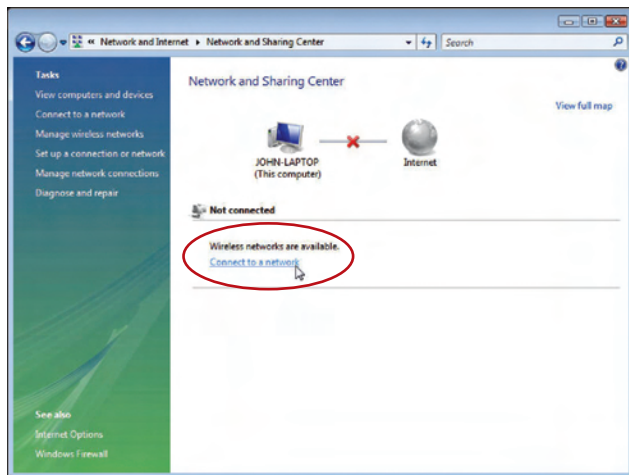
« Network and Internet ▸ Network and Sharing Center

Search

Tasks

View computers and devices

Connect to a network

Manage wireless networks

Set up a connection or network

Manage network connections

Diagnose and repair

Network and Sharing Center

View full map

JOHN-LAPTOP
(This computer)

Internet

Not connected

Wireless networks are available.

Connect to a network

See also

Internet Options

Windows Firewall